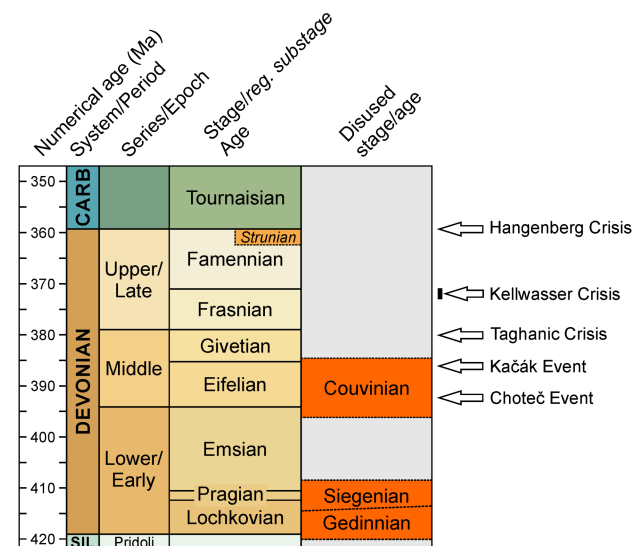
Numerical age (Ma)
System/Period
Series/Epoch
Stage/reg. substage
Age
Disused stage/age

350
360
370
380
390
400
410
420

CARB
DEVONIAN
SIL

Upper/ Late
Middle
Lower/ Early
Pridoli

Tournaisian
Strunian
Famennian
Frasnian
Givetian
Eifelian
Emsian
Pragian
Lochkovian

Couvinian
Siegenian
Gedinnian

Hangenberg Crisis
Kellwasser Crisis
Taghanic Crisis
Kačák Event
Choteč Event